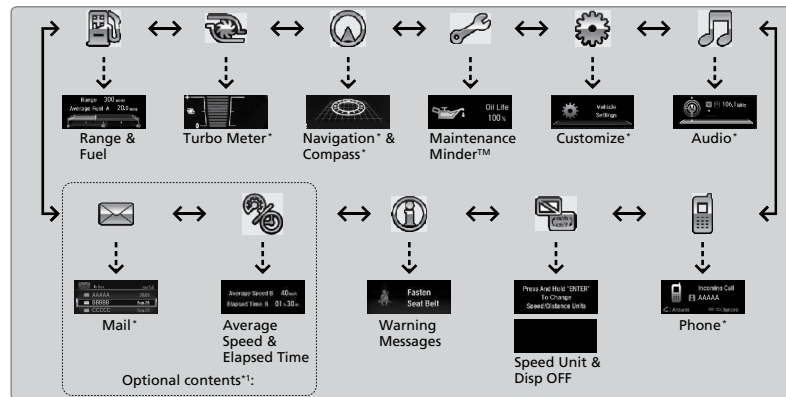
Range 300 miles
Average Fuel A 20.2 mpg
Range & Fuel

Turbo Meter*

Navigation* & Compass*

Oil Life
100%
Maintenance Minder™

Vehicle Settings
Customize*

106.1 MHz
Audio*

Mail*

Average Speed B 40 mph
Elapsed Time B 01 h 30 m
Average Speed & Elapsed Time

Optional contents*1:

Fasten Seat Belt
Warning Messages

Press And Hold "ENTER" To Change Speed/Distance Units
Speed Unit & Disp OFF

Incoming Call
AAAAA
Answer Ignore
Phone*